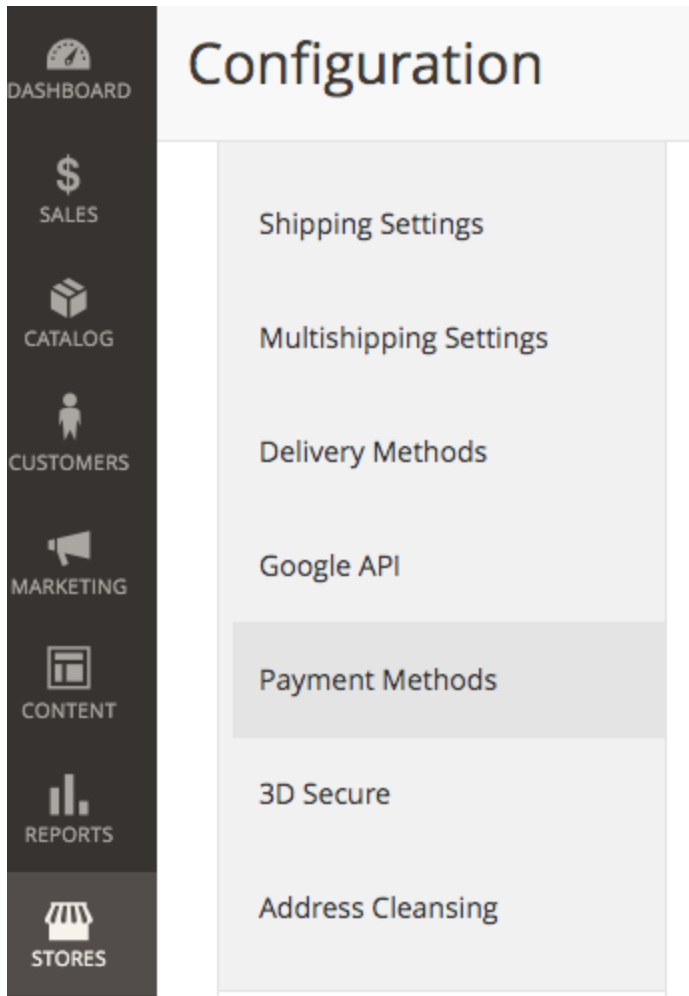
DASHBOARD
$
SALES
CATALOG
CUSTOMERS
MARKETING
CONTENT
REPORTS
STORES

Configuration

Shipping Settings

Multishipping Settings

Delivery Methods

Google API

Payment Methods

3D Secure

Address Cleansing